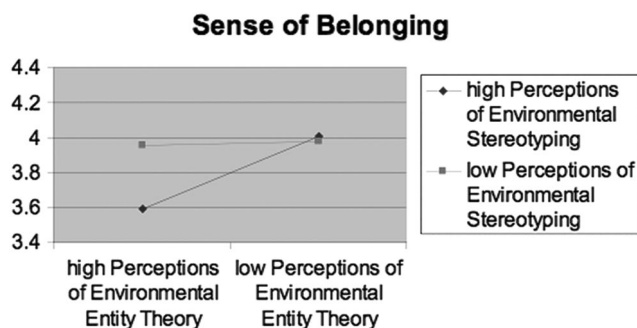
Sense of Belonging

4.4
4.2
4
3.8
3.6
3.4

high Perceptions of Environmental Entity Theory

low Perceptions of Environmental Entity Theory

high Perceptions of Environmental Stereotyping

low Perceptions of Environmental Stereotyping